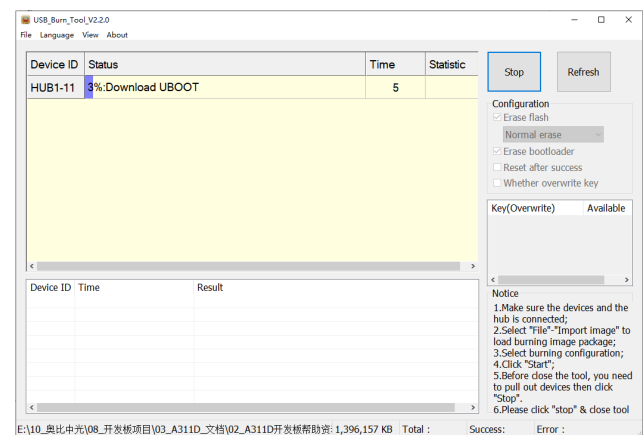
USB_Burn_Tool_V2.2.0

File Language View About

| Device ID | Status | Time | Statistic |
|---|---|---|---|
| HUB1-11 | 3%:Download UBOOT | 5 | |

Stop

Refresh

Configuration

Erase flash

Normal erase

Erase bootloader

Reset after success

Whether overwrite key

| Key(Overwrite) | Available |
|---|---|

| Device ID | Time | Result |
|---|---|---|

Notice

1.Make sure the devices and the hub is connected;
2.Select "File"-"Import image" to load burning image package;
3.Select burning configuration;
4.Click "Start";
5.Before close the tool, you need to pull out devices then click "Stop".
6.Please click "stop" & close tool

E:\10_奥比中光\08_开发板项目\03_A311D_文档\02_A311D开发板帮助资: 1,396,157 KB Total : Success: Error :